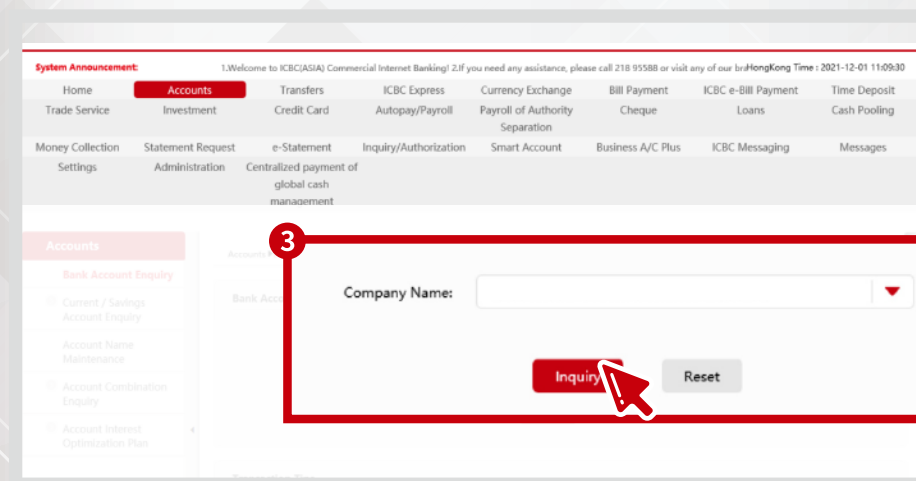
System Announcement: 1.Welcome to ICBC(ASIA) Commercial Internet Banking! 2.If you need any assistance, please call 218 95588 or visit any of our bra HongKong Time : 2021-12-01 11:09:30

Home | Accounts | Transfers | ICBC Express | Currency Exchange | Bill Payment | ICBC e-Bill Payment | Time Deposit
Trade Service | Investment | Credit Card | Autopay/Payroll | Payroll of Authority Separation | Cheque | Loans | Cash Pooling
Money Collection | Statement Request | e-Statement | Inquiry/Authorization | Smart Account | Business A/C Plus | ICBC Messaging | Messages
Settings | Administration | Centralized payment of global cash management

Accounts
Bank Account Enquiry
Current / Savings Account Enquiry
Account Name Maintenance
Account Combination Enquiry
Account Interest Optimization Plan

Accounts
Bank Acc

3

Company Name:

Inquiry
Reset